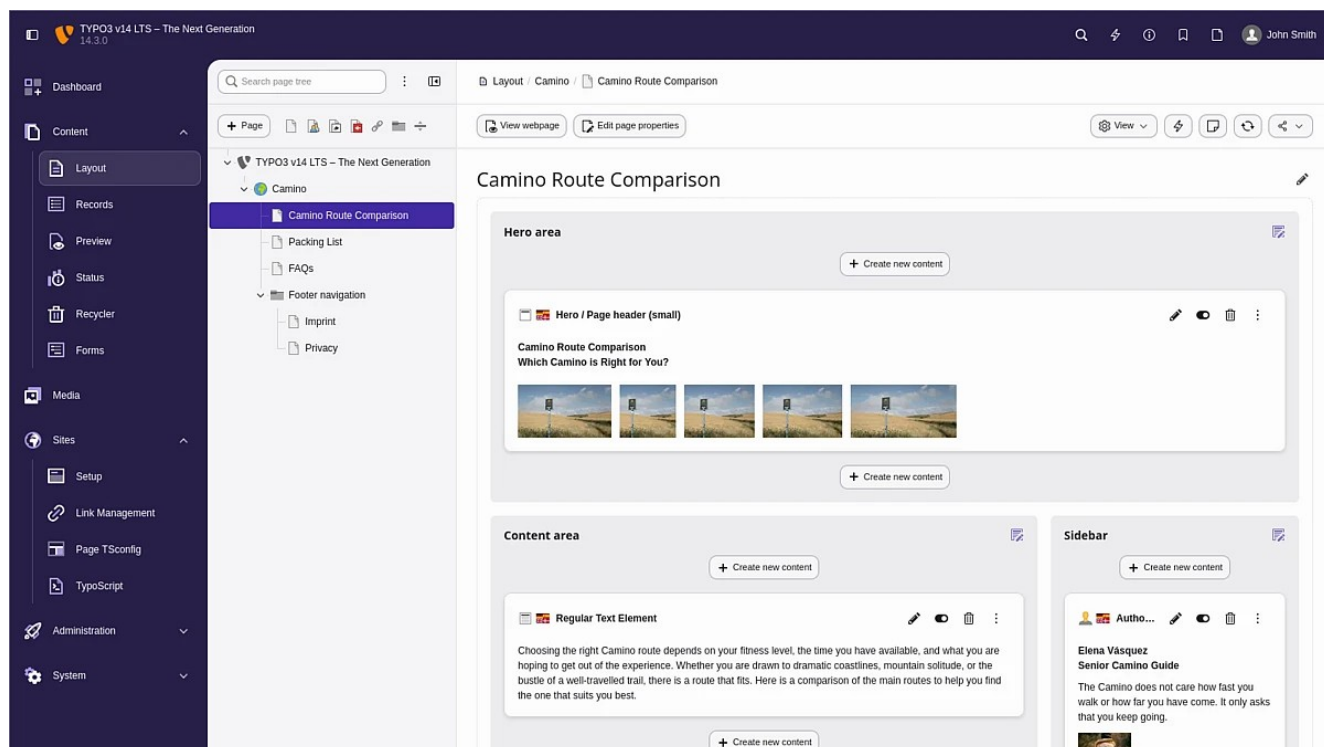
TYPO3 v14 LTS – The Next Generation
14.3.0

John Smith

Dashboard
Content
Layout
Records
Preview
Status
Recycler
Forms
Media
Sites
Setup
Link Management
Page TSconfig
TypoScript
Administration
System

Search page tree
Page
TYPO3 v14 LTS – The Next Generation
Camino
Camino Route Comparison
Packing List
FAQs
Footer navigation
Imprint
Privacy

Layout / Camino / Camino Route Comparison

View webpage
Edit page properties
View

Camino Route Comparison

Hero area
Create new content
Hero / Page header (small)
Camino Route Comparison
Which Camino is Right for You?
Create new content

Content area
Create new content
Regular Text Element
Choosing the right Camino route depends on your fitness level, the time you have available, and what you are hoping to get out of the experience. Whether you are drawn to dramatic coastlines, mountain solitude, or the bustle of a well-travelled trail, there is a route that fits. Here is a comparison of the main routes to help you find the one that suits you best.
Create new content

Sidebar
Create new content
Autho...
Elena Vásquez
Senior Camino Guide
The Camino does not care how fast you walk or how far you have come. It only asks that you keep going.